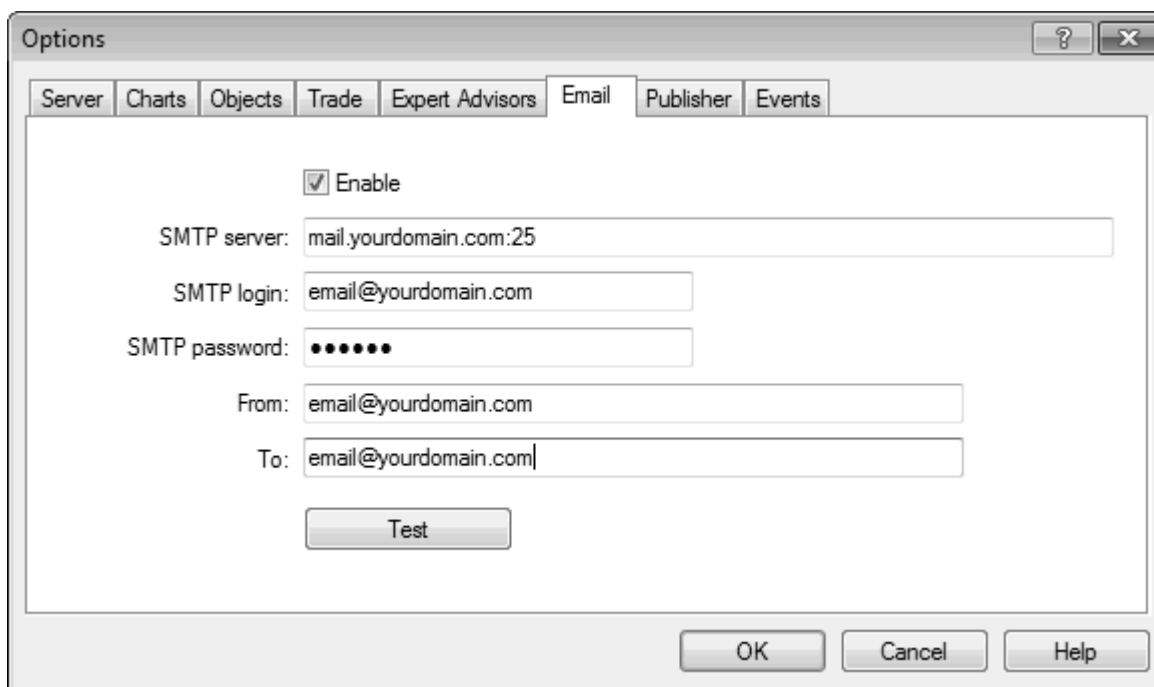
Options

?

Server | Charts | Objects | Trade | Expert Advisors | Email | Publisher | Events

Enable

SMTP server: mail.yourdomain.com:25

SMTP login: email@yourdomain.com

SMTP password: ••••••

From: email@yourdomain.com

To: email@yourdomain.com

Test

OK

Cancel

Help